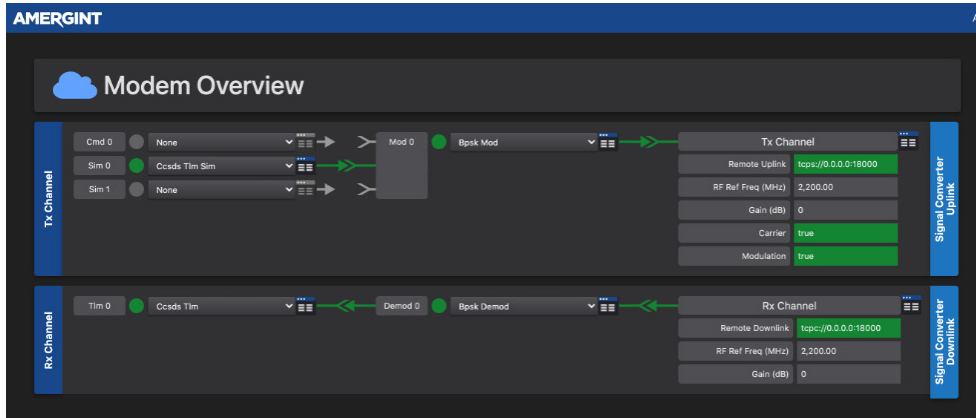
AMERGINT

Modem Overview

Tx Channel

Cmd 0 None

Sim 0 Ccsds Tlm Sim

Sim 1 None

Mod 0 Bpsk Mod

| Tx Channel | |
|---|---|
| Remote Uplink | tcps://0.0.0.0:18000 |
| RF Ref Freq (MHz) | 2,200.00 |
| Gain (dB) | 0 |
| Carrier | true |
| Modulation | true |

Signal Converter Uplink

Rx Channel

Tlm 0 Ccsds Tlm

Demod 0 Bpsk Demod

| Rx Channel | |
|---|---|
| Remote Downlink | tcpc://0.0.0.0:18000 |
| RF Ref Freq (MHz) | 2,200.00 |
| Gain (dB) | 0 |

Signal Converter Downlink